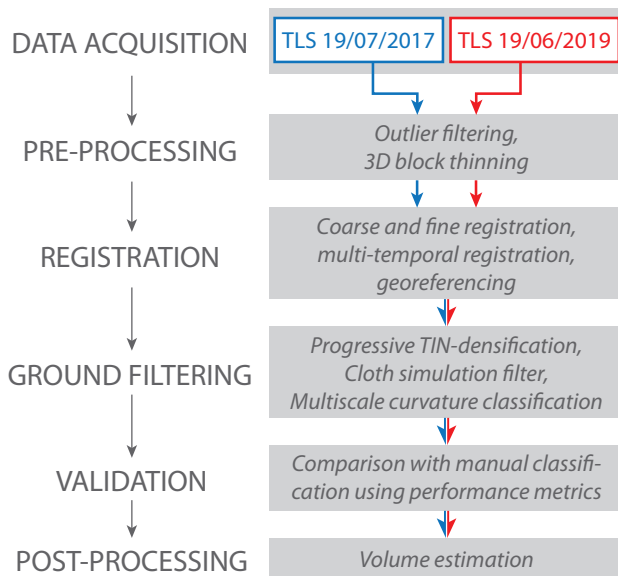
DATA ACQUISITION

TLS 19/07/2017

TLS 19/06/2019

PRE-PROCESSING

Outlier filtering, 3D block thinning

REGISTRATION

Coarse and fine registration, multi-temporal registration, georeferencing

GROUND FILTERING

Progressive TIN-densification, Cloth simulation filter, Multiscale curvature classification

VALIDATION

Comparison with manual classification using performance metrics

POST-PROCESSING

Volume estimation